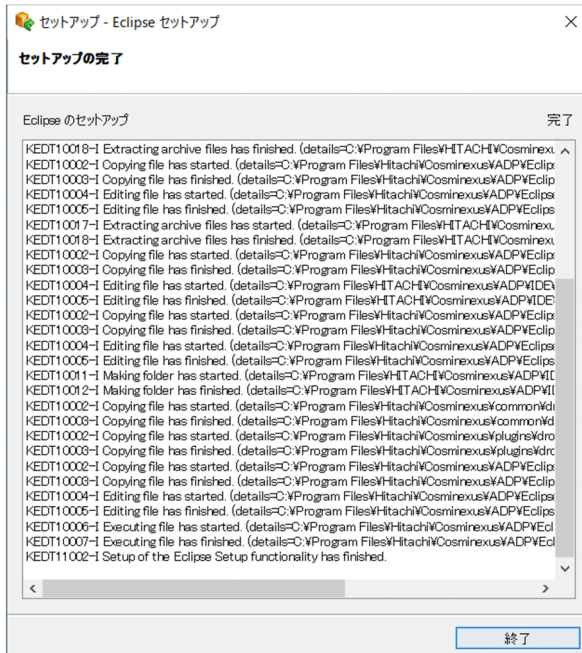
セットアップ - Eclipse セットアップ

セットアップの完了

Eclipse のセットアップ

完了

KEDT10018-I Extracting archive files has finished. (details=C:¥Program Files¥HITACHI¥Cosminexu
KEDT10002-I Copying file has started. (details=C:¥Program Files¥Hitachi¥Cosminexus¥ADP¥Eclip
KEDT10003-I Copying file has finished. (details=C:¥Program Files¥Hitachi¥Cosminexus¥ADP¥Eclip
KEDT10004-I Editing file has started. (details=C:¥Program Files¥Hitachi¥Cosminexus¥ADP¥Eclips
KEDT10005-I Editing file has finished. (details=C:¥Program Files¥Hitachi¥Cosminexus¥ADP¥Eclips
KEDT10017-I Extracting archive files has started. (details=C:¥Program Files¥HITACHI¥Cosminexu
KEDT10018-I Extracting archive files has finished. (details=C:¥Program Files¥HITACHI¥Cosminexu
KEDT10002-I Copying file has started. (details=C:¥Program Files¥Hitachi¥Cosminexus¥ADP¥Eclip
KEDT10003-I Copying file has finished. (details=C:¥Program Files¥Hitachi¥Cosminexus¥ADP¥Eclip
KEDT10004-I Editing file has started. (details=C:¥Program Files¥HITACHI¥Cosminexus¥ADP¥IDE
KEDT10005-I Editing file has finished. (details=C:¥Program Files¥HITACHI¥Cosminexus¥ADP¥IDE
KEDT10002-I Copying file has started. (details=C:¥Program Files¥Hitachi¥Cosminexus¥ADP¥Eclip
KEDT10003-I Copying file has finished. (details=C:¥Program Files¥Hitachi¥Cosminexus¥ADP¥Eclip
KEDT10004-I Editing file has started. (details=C:¥Program Files¥Hitachi¥Cosminexus¥ADP¥Eclips
KEDT10005-I Editing file has finished. (details=C:¥Program Files¥Hitachi¥Cosminexus¥ADP¥Eclips
KEDT10011-I Making folder has started. (details=C:¥Program Files¥HITACHI¥Cosminexus¥ADP¥ID
KEDT10012-I Making folder has finished. (details=C:¥Program Files¥HITACHI¥Cosminexus¥ADP¥ID
KEDT10002-I Copying file has started. (details=C:¥Program Files¥Hitachi¥Cosminexus¥common¥d
KEDT10003-I Copying file has finished. (details=C:¥Program Files¥Hitachi¥Cosminexus¥common¥d
KEDT10002-I Copying file has started. (details=C:¥Program Files¥Hitachi¥Cosminexus¥plugins¥dro
KEDT10003-I Copying file has finished. (details=C:¥Program Files¥Hitachi¥Cosminexus¥plugins¥dro
KEDT10002-I Copying file has started. (details=C:¥Program Files¥Hitachi¥Cosminexus¥ADP¥Eclip
KEDT10003-I Copying file has finished. (details=C:¥Program Files¥Hitachi¥Cosminexus¥ADP¥Eclip
KEDT10004-I Editing file has started. (details=C:¥Program Files¥Hitachi¥Cosminexus¥ADP¥Eclips
KEDT10005-I Editing file has finished. (details=C:¥Program Files¥Hitachi¥Cosminexus¥ADP¥Eclips
KEDT10006-I Executing file has started. (details=C:¥Program Files¥Hitachi¥Cosminexus¥ADP¥Ecl
KEDT10007-I Executing file has finished. (details=C:¥Program Files¥Hitachi¥Cosminexus¥ADP¥Ecl
KEDT11002-I Setup of the Eclipse Setup functionality has finished.

終了